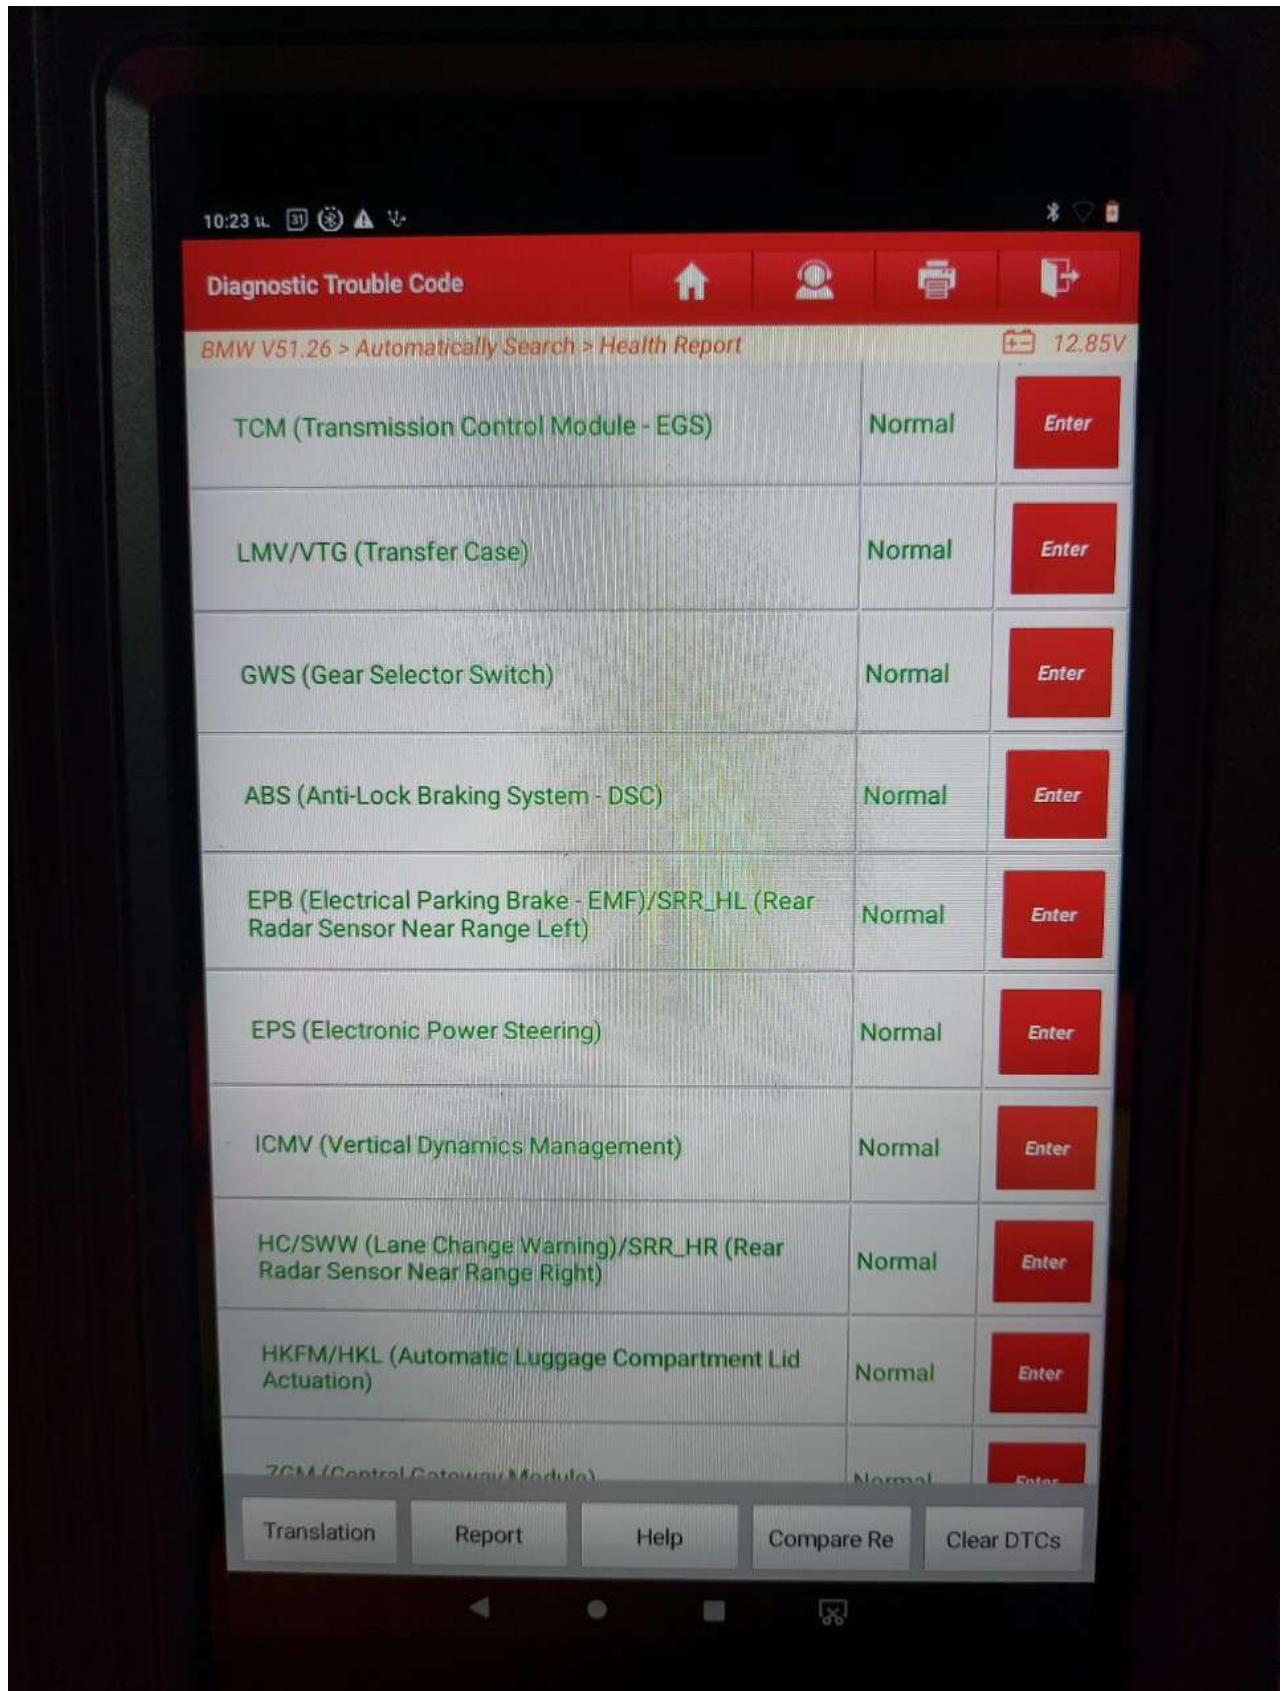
10:23

Diagnostic Trouble Code

BMW V51.26 > Automatically Search > Health Report

12.85V

| | | |
|---|---|---|
| TCM (Transmission Control Module - EGS) | Normal | Enter |
| LMV/VTG (Transfer Case) | Normal | Enter |
| GWS (Gear Selector Switch) | Normal | Enter |
| ABS (Anti-Lock Braking System - DSC) | Normal | Enter |
| EPB (Electrical Parking Brake - EMF)/SRR_HL (Rear Radar Sensor Near Range Left) | Normal | Enter |
| EPS (Electronic Power Steering) | Normal | Enter |
| ICMV (Vertical Dynamics Management) | Normal | Enter |
| HC/SWW (Lane Change Warning)/SRR_HR (Rear Radar Sensor Near Range Right) | Normal | Enter |
| HKFM/HKL (Automatic Luggage Compartment Lid Actuation) | Normal | Enter |
| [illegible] | Normal | Enter |

Translation Report Help Compare Re Clear DTCs